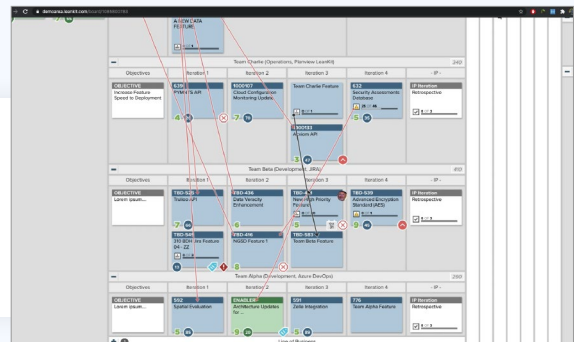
demoarea.leankit.com/board/

A NEW DATA FEATURE

Team Charlie (Operations, Planview LeanKit)
240

| Objectives | Iteration 1 | Iteration 2 | Iteration 3 | Iteration 4 | - IP - |
|---|---|---|---|---|---|
| OBJECTIVE Increase Feature Speed to Deployment | 639 PYMNTS API | 1005107 Cloud Configuration Monitoring Update | Team Charlie Feature | 632 Security Assessments Database | IP Iteration Retrospective |
| | | | 1006133 Airspace API | | |

Team Beta (Development, Jira)
410

| Objectives | Iteration 1 | Iteration 2 | Iteration 3 | Iteration 4 | - IP - |
|---|---|---|---|---|---|
| OBJECTIVE Lorem ipsum... | TBD-520 Trulieo API | TBD-436 Data Veracity Enhancement | TBD-6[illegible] New High-Priority Feature | TBD-509 Advanced Encryption Standard (AES) | IP Iteration Retrospective |
| | TBD-546 3rd-BDH Jira Feature 04 - 22 | TBD-416 NGSD Feature 1 | TBD-583 Team Beta Feature | | |

Team Alpha (Development, Azure DevOps)
280

| Objectives | Iteration 1 | Iteration 2 | Iteration 3 | Iteration 4 | - IP - |
|---|---|---|---|---|---|
| OBJECTIVE Lorem ipsum... | 552 Spatial Evaluation | ENABLER Architecture Updates for... | 551 Zelle Integration | 776 Team Alpha Feature | IP Iteration Retrospective |

Line of Business